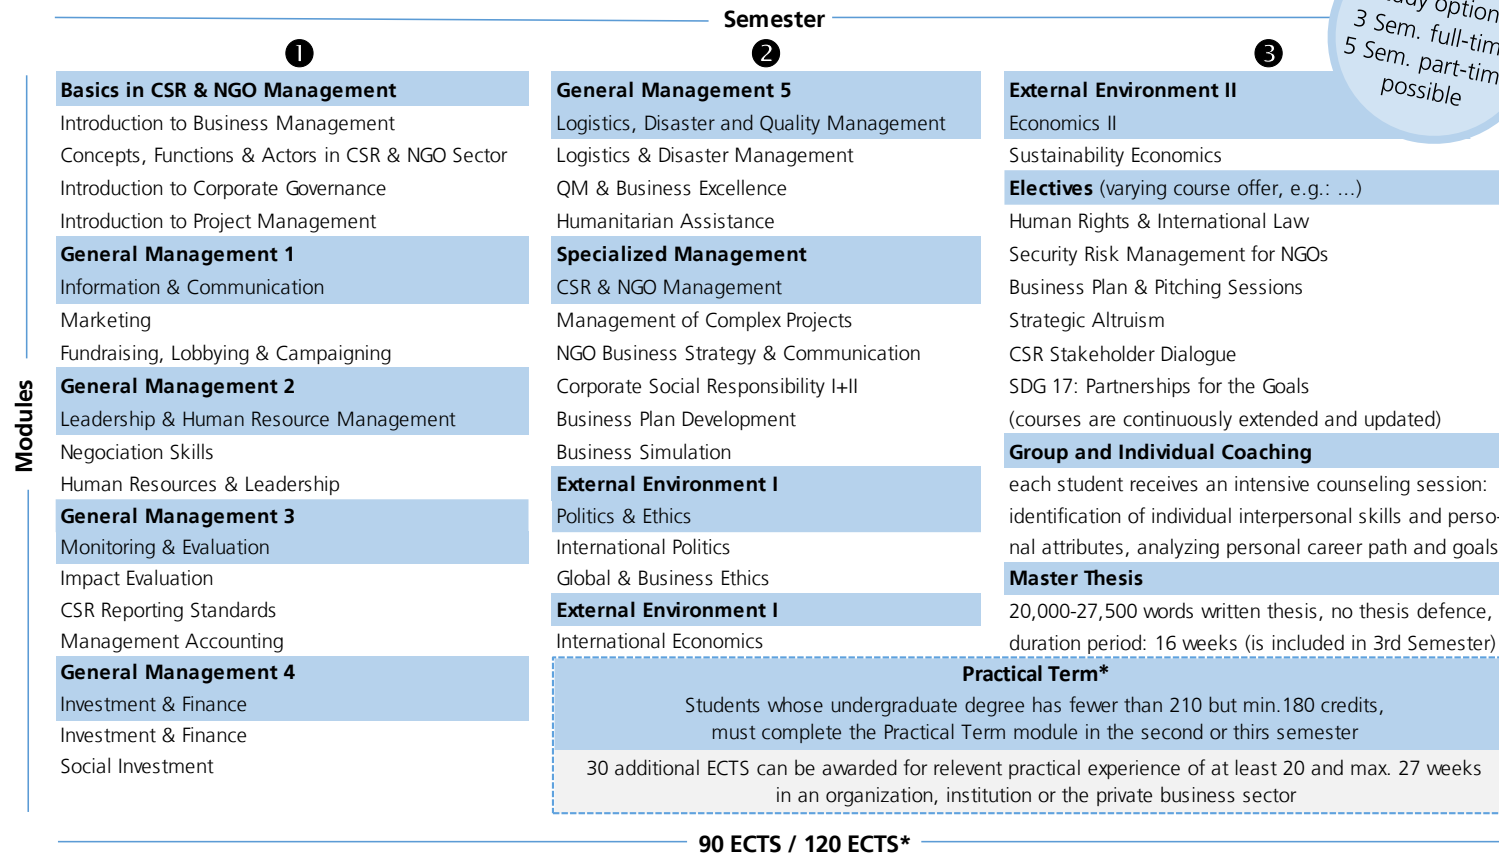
Semester

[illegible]dy option
3 Sem. full-tim
5 Sem. part-tim
possible

Modules

1

**Basics in CSR & NGO Management**
Introduction to Business Management
Concepts, Functions & Actors in CSR & NGO Sector
Introduction to Corporate Governance
Introduction to Project Management

**General Management 1**
Information & Communication
Marketing
Fundraising, Lobbying & Campaigning

**General Management 2**
Leadership & Human Resource Management
Negociation Skills
Human Resources & Leadership

**General Management 3**
Monitoring & Evaluation
Impact Evaluation
CSR Reporting Standards
Management Accounting

**General Management 4**
Investment & Finance
Investment & Finance
Social Investment

2

**General Management 5**
Logistics, Disaster and Quality Management
Logistics & Disaster Management
QM & Business Excellence
Humanitarian Assistance

**Specialized Management**
CSR & NGO Management
Management of Complex Projects
NGO Business Strategy & Communication
Corporate Social Responsibility I+II
Business Plan Development
Business Simulation

**External Environment I**
Politics & Ethics
International Politics
Global & Business Ethics

**External Environment I**
International Economics

3

**External Environment II**
Economics II
Sustainability Economics

**Electives** (varying course offer, e.g.: ...)
Human Rights & International Law
Security Risk Management for NGOs
Business Plan & Pitching Sessions
Strategic Altruism
CSR Stakeholder Dialogue
SDG 17: Partnerships for the Goals
(courses are continuously extended and updated)

**Group and Individual Coaching**
each student receives an intensive counseling session: identification of individual interpersonal skills and personal attributes, analyzing personal career path and goals

**Master Thesis**
20,000-27,500 words written thesis, no thesis defence, duration period: 16 weeks (is included in 3rd Semester)

**Practical Term***
Students whose undergraduate degree has fewer than 210 but min.180 credits, must complete the Practical Term module in the second or thirs semester

30 additional ECTS can be awarded for relevent practical experience of at least 20 and max. 27 weeks in an organization, institution or the private business sector

90 ECTS / 120 ECTS*